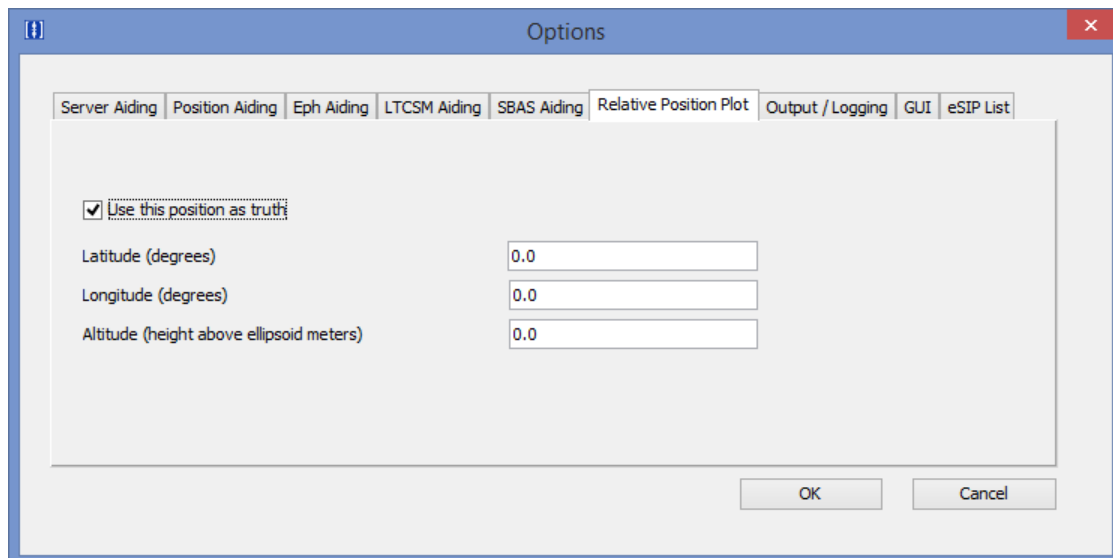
Options

Server Aiding | Position Aiding | Eph Aiding | LTCSM Aiding | SBAS Aiding | Relative Position Plot | Output / Logging | GUI | eSIP List

Use this position as truth

Latitude (degrees) 0.0

Longitude (degrees) 0.0

Altitude (height above ellipsoid meters) 0.0

OK

Cancel